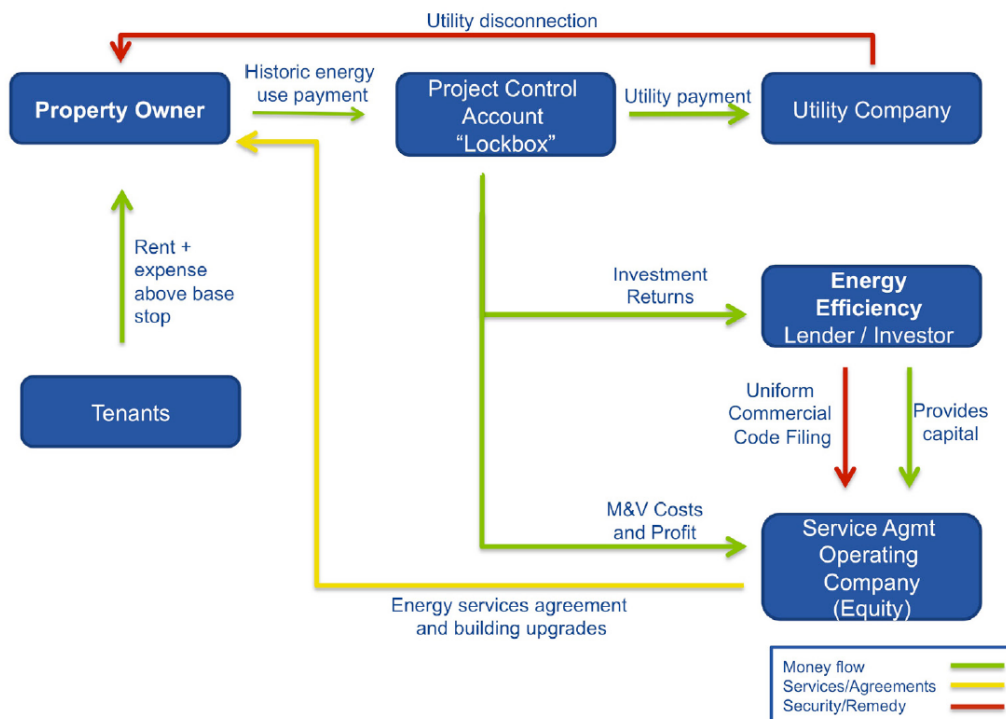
Utility disconnection

Property Owner

Historic energy use payment

Project Control Account "Lockbox"

Utility payment

Utility Company

Rent + expense above base stop

Investment Returns

Energy Efficiency Lender / Investor

Tenants

Uniform Commercial Code Filing

Provides capital

M&V Costs and Profit

Service Agmt Operating Company (Equity)

Energy services agreement and building upgrades

Money flow
Services/Agreements
Security/Remedy